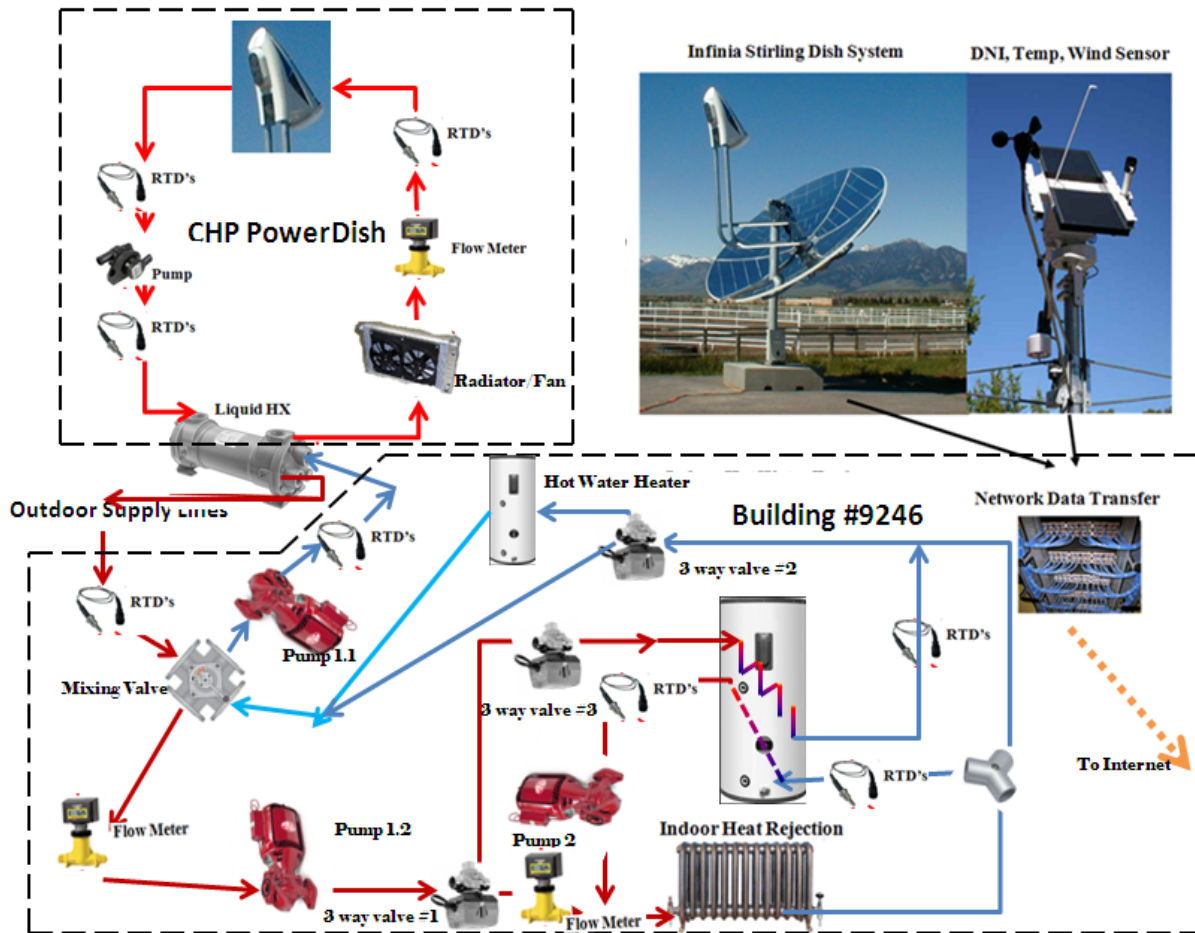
Infinia Stirling Dish System

DNI, Temp, Wind Sensor

RTD's

RTD's

CHP PowerDish

Flow Meter

Pump

RTD's

Radiator/Fan

Liquid HX

Outdoor Supply Lines

Hot Water Heater

Network Data Transfer

Building #9246

RTD's

3 way valve #2

RTD's

Pump 1.1

RTD's

Mixing Valve

RTD's

3 way valve #3

RTD's

To Internet

Flow Meter

Pump 1.2

Pump 2

Indoor Heat Rejection

3 way valve #1

Flow Meter